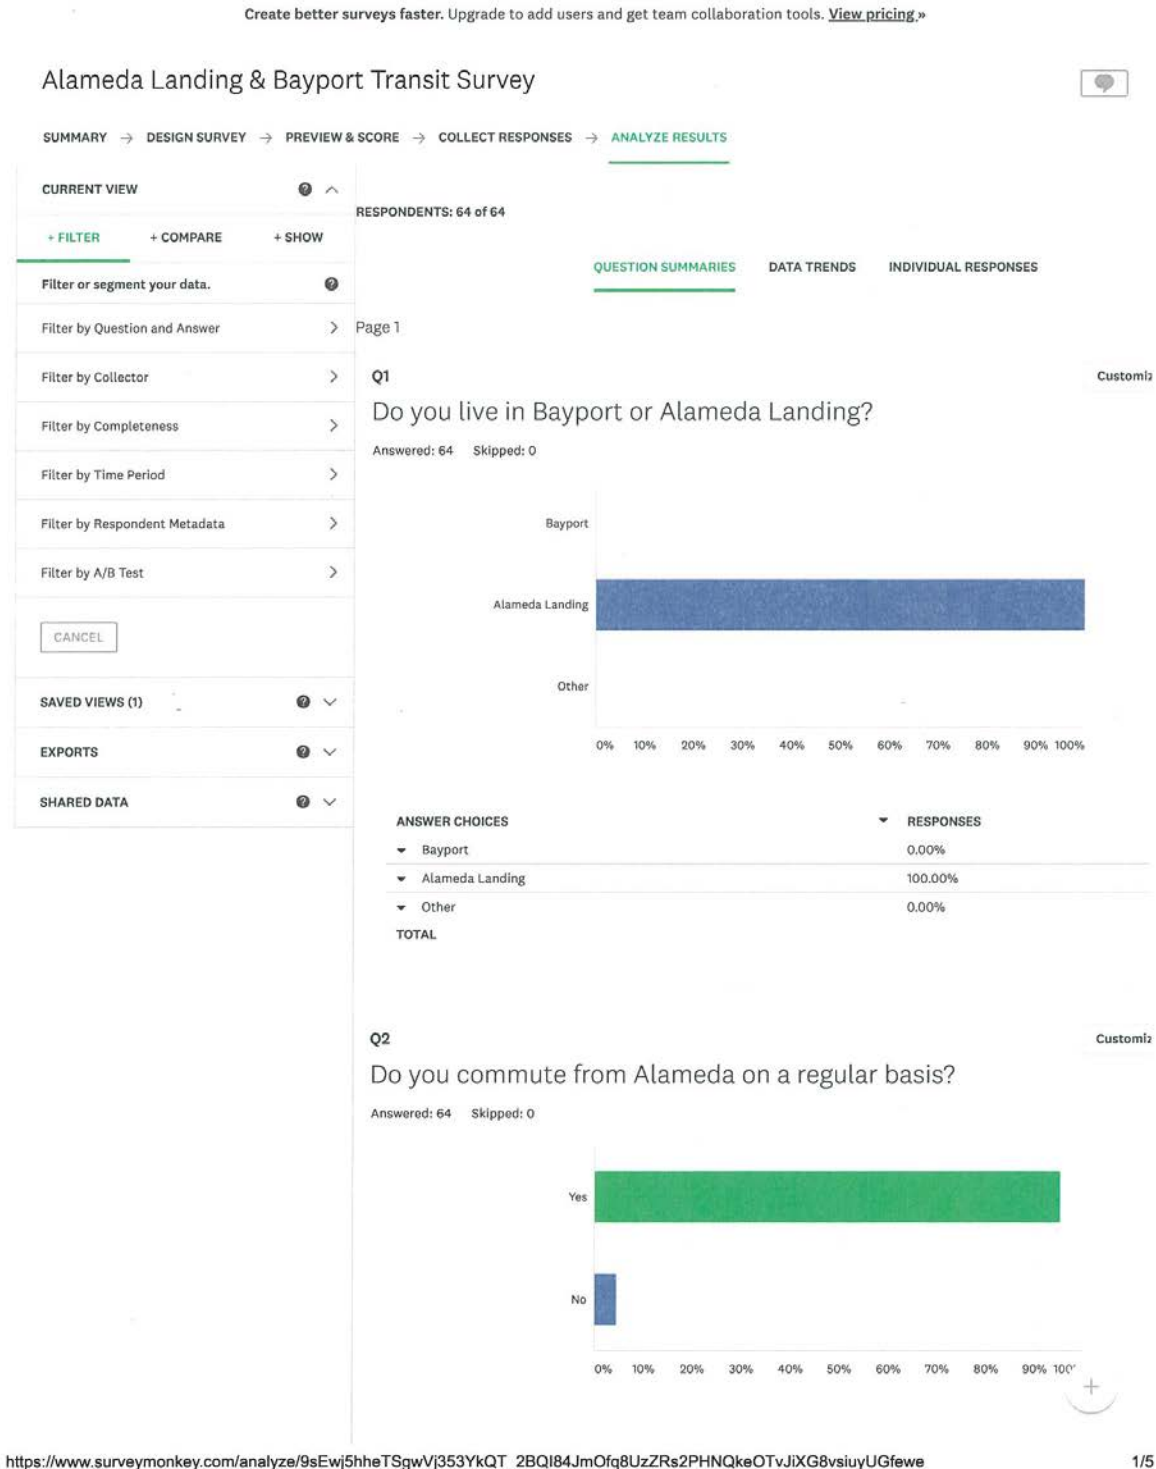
Create better surveys faster. Upgrade to add users and get team collaboration tools. View pricing »

Alameda Landing & Bayport Transit Survey

SUMMARY → DESIGN SURVEY → PREVIEW & SCORE → COLLECT RESPONSES → ANALYZE RESULTS

CURRENT VIEW

+ FILTER + COMPARE + SHOW

Filter or segment your data.

Filter by Question and Answer

Filter by Collector

Filter by Completeness

Filter by Time Period

Filter by Respondent Metadata

Filter by A/B Test

CANCEL

SAVED VIEWS (1)

EXPORTS

SHARED DATA

RESPONDENTS: 64 of 64

QUESTION SUMMARIES DATA TRENDS INDIVIDUAL RESPONSES

Page 1

Q1

Customiz

Do you live in Bayport or Alameda Landing?

Answered: 64 Skipped: 0

Bayport

Alameda Landing

Other

0% 10% 20% 30% 40% 50% 60% 70% 80% 90% 100%

| ANSWER CHOICES | RESPONSES |
|---|---|
| Bayport | 0.00% |
| Alameda Landing | 100.00% |
| Other | 0.00% |
| TOTAL | |

Q2

Customiz

Do you commute from Alameda on a regular basis?

Answered: 64 Skipped: 0

Yes

No

0% 10% 20% 30% 40% 50% 60% 70% 80% 90% 10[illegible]

https://www.surveymonkey.com/analyze/9sEwj5hheTSgwVj353YkQT_2BQI84JmOfq8UzZRs2PHNQkeOTvJiXG8vsiuyUGfewe 1/5